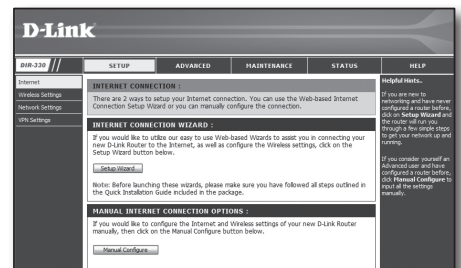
D-Link

DIR-330

SETUP | ADVANCED | MAINTENANCE | STATUS | HELP

Internet
Wireless Settings
Network Settings
VPN Settings

INTERNET CONNECTION :

There are 2 ways to setup your Internet connection. You can use the Web-based Internet Connection Setup Wizard or you can manually configure the connection.

INTERNET CONNECTION WIZARD :

If you would like to utilize our easy to use Web-based Wizards to assist you in connecting your new D-Link Router to the Internet, as well as configure the Wireless settings, click on the Setup Wizard button below.

Setup Wizard

Note: Before launching these wizards, please make sure you have followed all steps outlined in the Quick Installation Guide included in the package.

MANUAL INTERNET CONNECTION OPTIONS :

If you would like to configure the Internet and Wireless settings of your new D-Link Router manually, then click on the Manual Configure button below.

Manual Configure

Helpful Hints..

If you are new to networking and have never configured a router before, click on Setup Wizard and the router will run you through a few simple steps to get your network up and running.

If you consider yourself an Advanced user and have configured a router before, click Manual Configure to input all the settings manually.